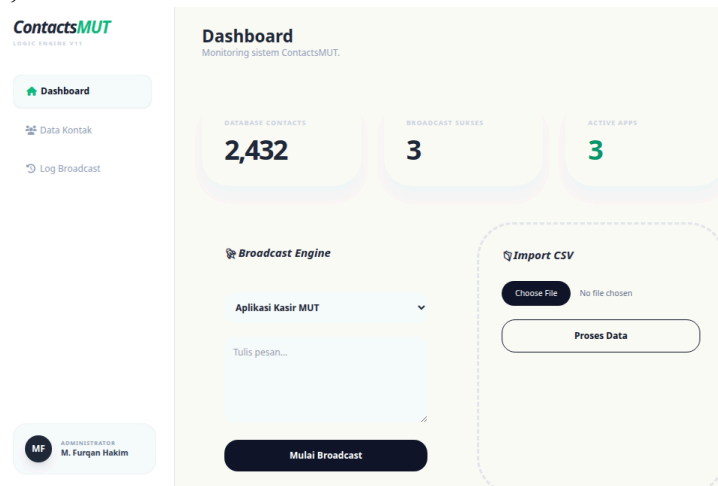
ContactsMUT
LOGIC ENGINE V11

Dashboard
Data Kontak
Log Broadcast

MF
ADMINISTRATOR
M. Furqan Hakim

Dashboard
Monitoring sistem ContactsMUT.

DATABASE CONTACTS
2,432

BROADCAST SUKSES
3

ACTIVE APPS
3

Broadcast Engine

Aplikasi Kasir MUT

Tulis pesan...

Mulai Broadcast

Import CSV

Choose File No file chosen

Proses Data